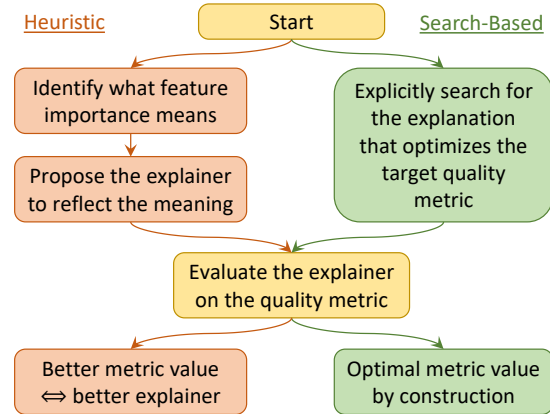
Heuristic

Start

Search-Based

Identify what feature importance means

Propose the explainer to reflect the meaning

Explicitly search for the explanation that optimizes the target quality metric

Evaluate the explainer on the quality metric

Better metric value $\Leftrightarrow$ better explainer

Optimal metric value by construction